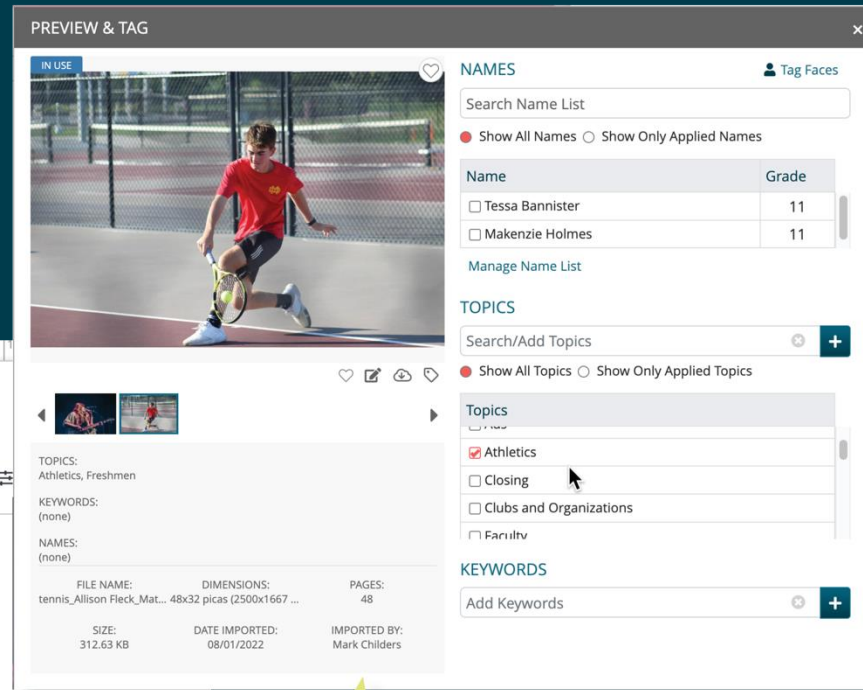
PREVIEW & TAG

IN USE

TOPICS:
Athletics, Freshmen

KEYWORDS:
(none)

NAMES:
(none)

| FILE NAME: | DIMENSIONS: | PAGES: |
|---|---|---|
| tennis_Allison Fleck_Mat... | 48x32 picas (2500x1667 ... | 48 |
| SIZE: | DATE IMPORTED: | IMPORTED BY: |
| 312.63 KB | 08/01/2022 | Mark Childers |

NAMES

Tag Faces

Search Name List

Show All Names Show Only Applied Names

| Name | Grade |
|---|---|
| Tessa Bannister | 11 |
| Makenzie Holmes | 11 |

Manage Name List

TOPICS

Search/Add Topics

Show All Topics Show Only Applied Topics

| Topics |
|---|
| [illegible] |
| Athletics |
| Closing |
| Clubs and Organizations |
| Faculty |

KEYWORDS

Add Keywords